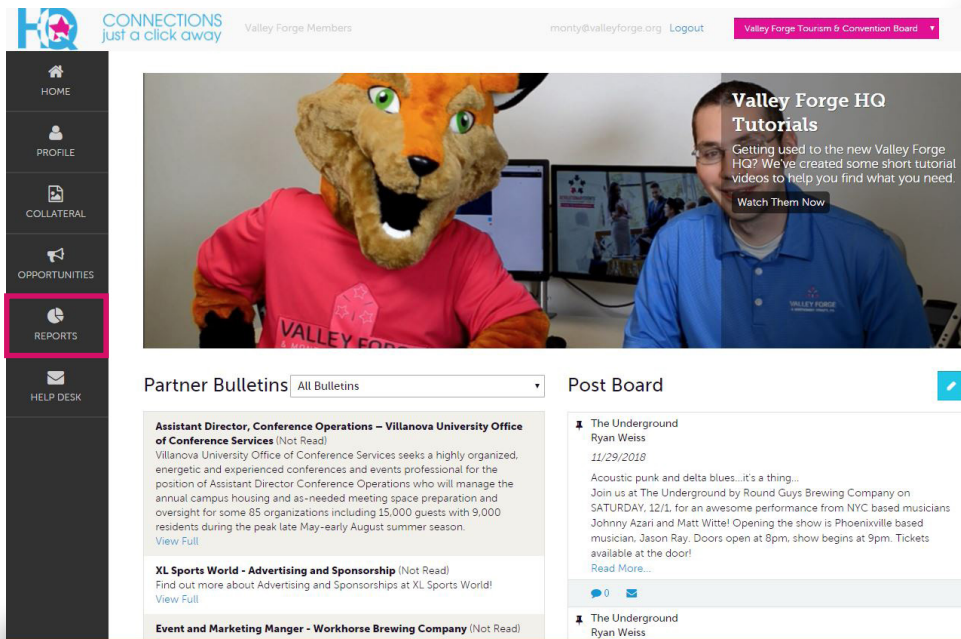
HQ CONNECTIONS just a click away Valley Forge Members

monty@valleyforge.org Logout Valley Forge Tourism & Convention Board ▾

HOME

PROFILE

COLLATERAL

OPPORTUNITIES

REPORTS

HELP DESK

Valley Forge HQ Tutorials

Getting used to the new Valley Forge HQ? We've created some short tutorial videos to help you find what you need.

Watch Them Now

VALLEY FORGE

Partner Bulletins All Bulletins

Assistant Director, Conference Operations – Villanova University Office of Conference Services (Not Read)
Villanova University Office of Conference Services seeks a highly organized, energetic and experienced conferences and events professional for the position of Assistant Director Conference Operations who will manage the annual campus housing and as-needed meeting space preparation and oversight for some 85 organizations including 15,000 guests with 9,000 residents during the peak late May-early August summer season.
View Full

XL Sports World - Advertising and Sponsorship (Not Read)
Find out more about Advertising and Sponsorships at XL Sports World!
View Full

Event and Marketing Manger - Workhorse Brewing Company (Not Read)

Post Board

The Underground
Ryan Weiss
11/29/2018
Acoustic punk and delta blues...it's a thing...
Join us at The Underground by Round Guys Brewing Company on SATURDAY, 12/1, for an awesome performance from NYC based musicians Johnny Azari and Matt Witte! Opening the show is Phoenixville based musician, Jason Ray. Doors open at 8pm, show begins at 9pm. Tickets available at the door!
Read More...

0

The Underground
Ryan Weiss